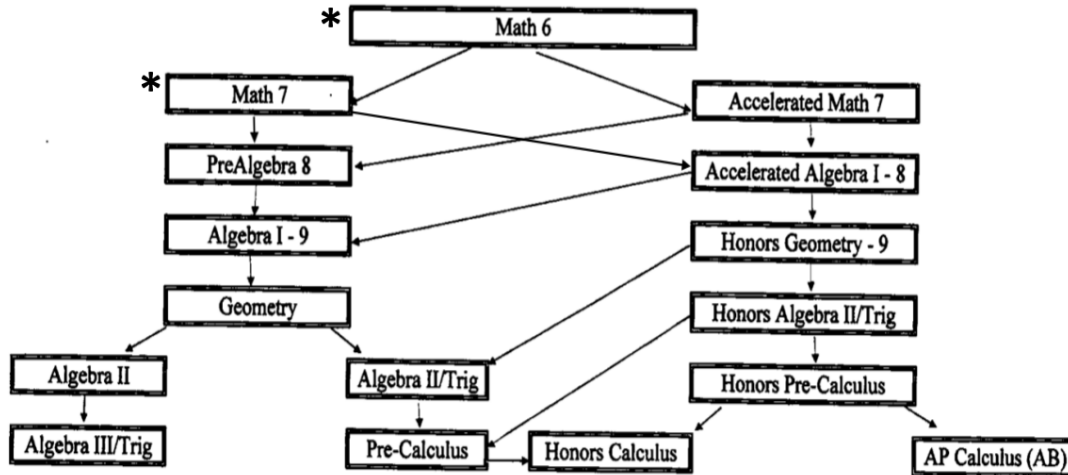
* Math 6

* Math 7

Accelerated Math 7

PreAlgebra 8

Accelerated Algebra I - 8

Algebra I - 9

Honors Geometry - 9

Geometry

Honors Algebra II/Trig

Algebra II

Algebra II/Trig

Honors Pre-Calculus

Algebra III/Trig

Pre-Calculus

Honors Calculus

AP Calculus (AB)